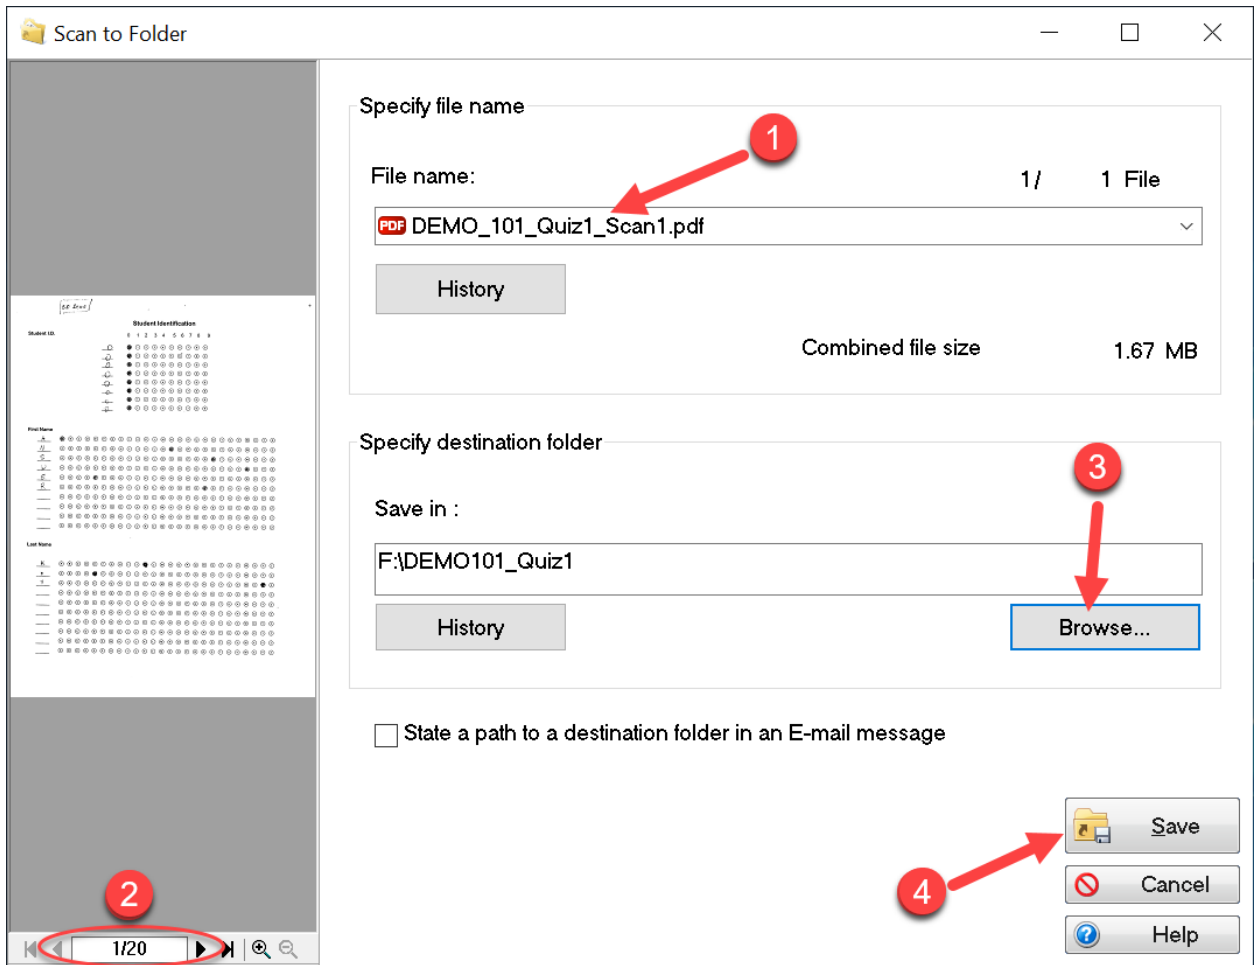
Scan to Folder

Student Identification

Student I.D.

First Name

Last Name

1/20

Specify file name

1

File name:

1/ 1 File

PDF DEMO_101_Quiz1_Scan1.pdf

History

Combined file size 1.67 MB

Specify destination folder

3

Save in :

F:\DEMO101_Quiz1

History

Browse...

State a path to a destination folder in an E-mail message

Save

4

Cancel

Help

2